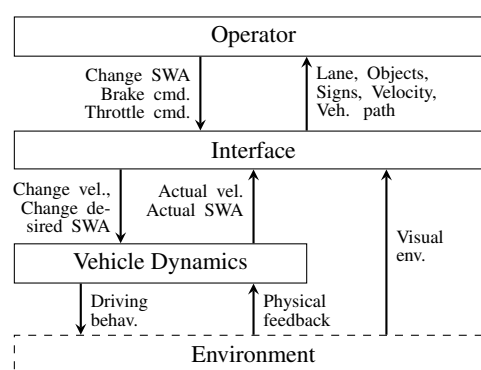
Operator

Change SWA
Brake cmd.
Throttle cmd.

Lane, Objects,
Signs, Velocity,
Veh. path

Interface

Change vel.,
Change desired SWA

Actual vel.
Actual SWA

Visual
env.

Vehicle Dynamics

Driving
behav.

Physical
feedback

Environment